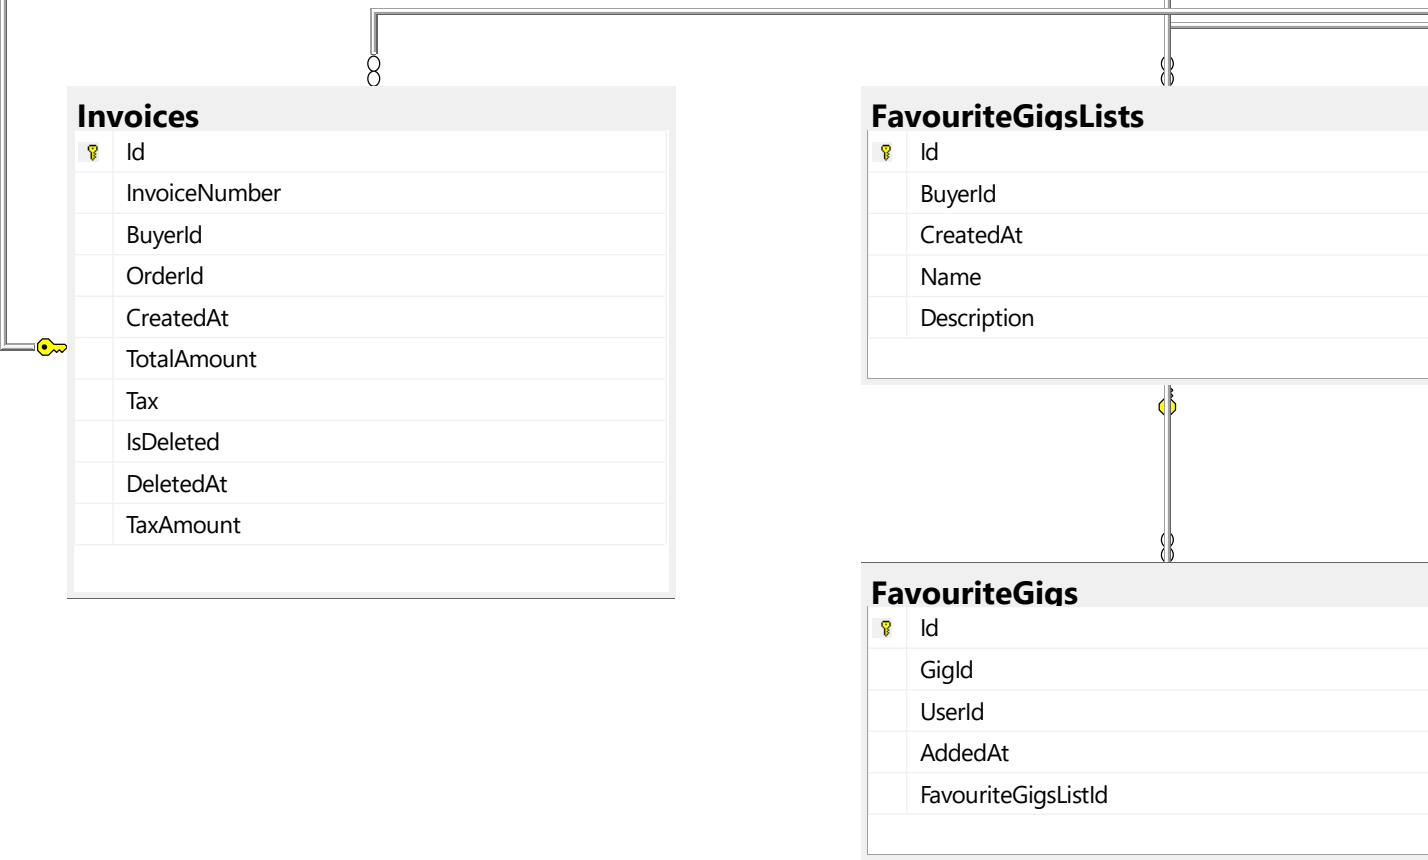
Invoices

Id
InvoiceNumber
BuyerId
OrderId
CreatedAt
TotalAmount
Tax
IsDeleted
DeletedAt
TaxAmount

FavouriteGigsLists

Id
BuyerId
CreatedAt
Name
Description

FavouriteGigs

Id
GigId
UserId
AddedAt
FavouriteGigsListId